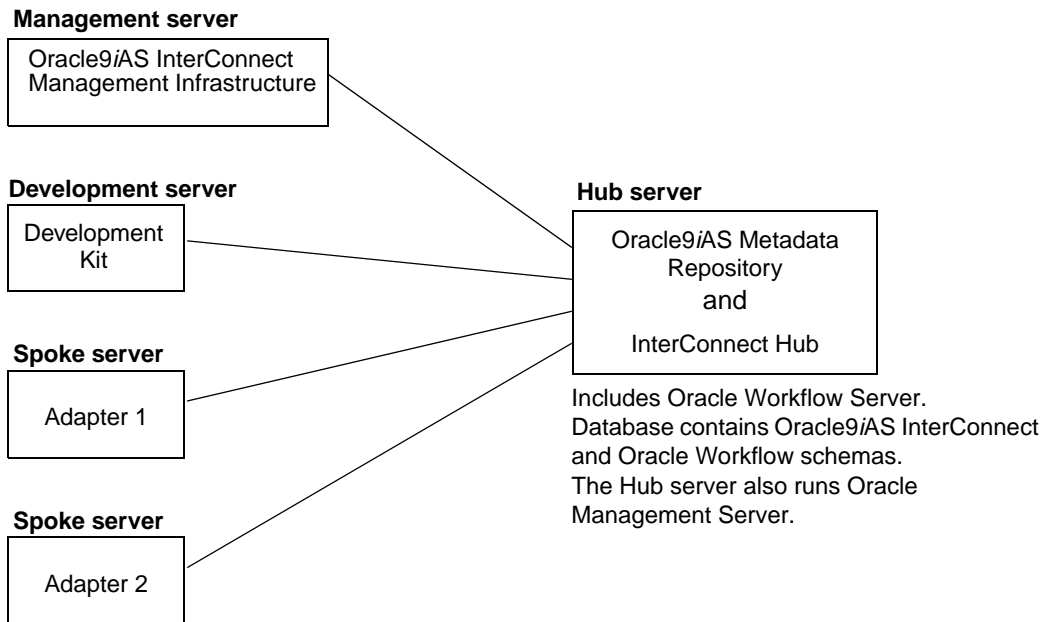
Management server

Oracle9iAS InterConnect Management Infrastructure

Development server

Development Kit

Spoke server

Adapter 1

Spoke server

Adapter 2

Hub server

Oracle9iAS Metadata Repository

and

InterConnect Hub

Includes Oracle Workflow Server. Database contains Oracle9iAS InterConnect and Oracle Workflow schemas. The Hub server also runs Oracle Management Server.